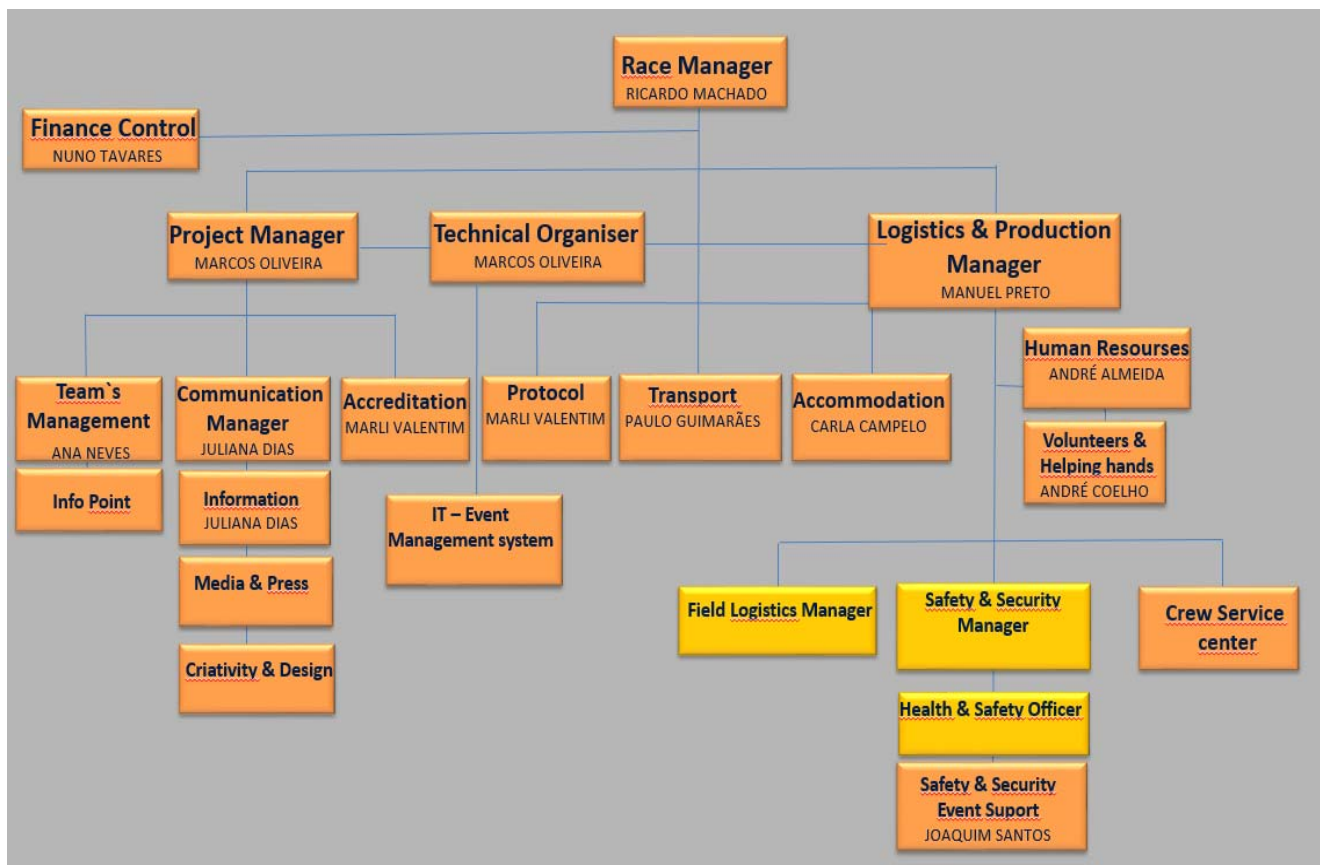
Race Manager
RICARDO MACHADO

Finance Control
NUNO TAVARES

Project Manager
MARCOS OLIVEIRA

Technical Organiser
MARCOS OLIVEIRA

Logistics & Production Manager
MANUEL PRETO

Team`s Management
ANA NEVES

Info Point

Communication Manager
JULIANA DIAS

Information
JULIANA DIAS

Media & Press

Criativity & Design

Accreditation
MARLI VALENTIM

IT – Event Management system

Protocol
MARLI VALENTIM

Transport
PAULO GUIMARÃES

Accommodation
CARLA CAMPELO

Human Resourses
ANDRÉ ALMEIDA

Volunteers & Helping hands
ANDRÉ COELHO

Field Logistics Manager

Safety & Security Manager

Health & Safety Officer

Safety & Security Event Suport
JOAQUIM SANTOS

Crew Service center